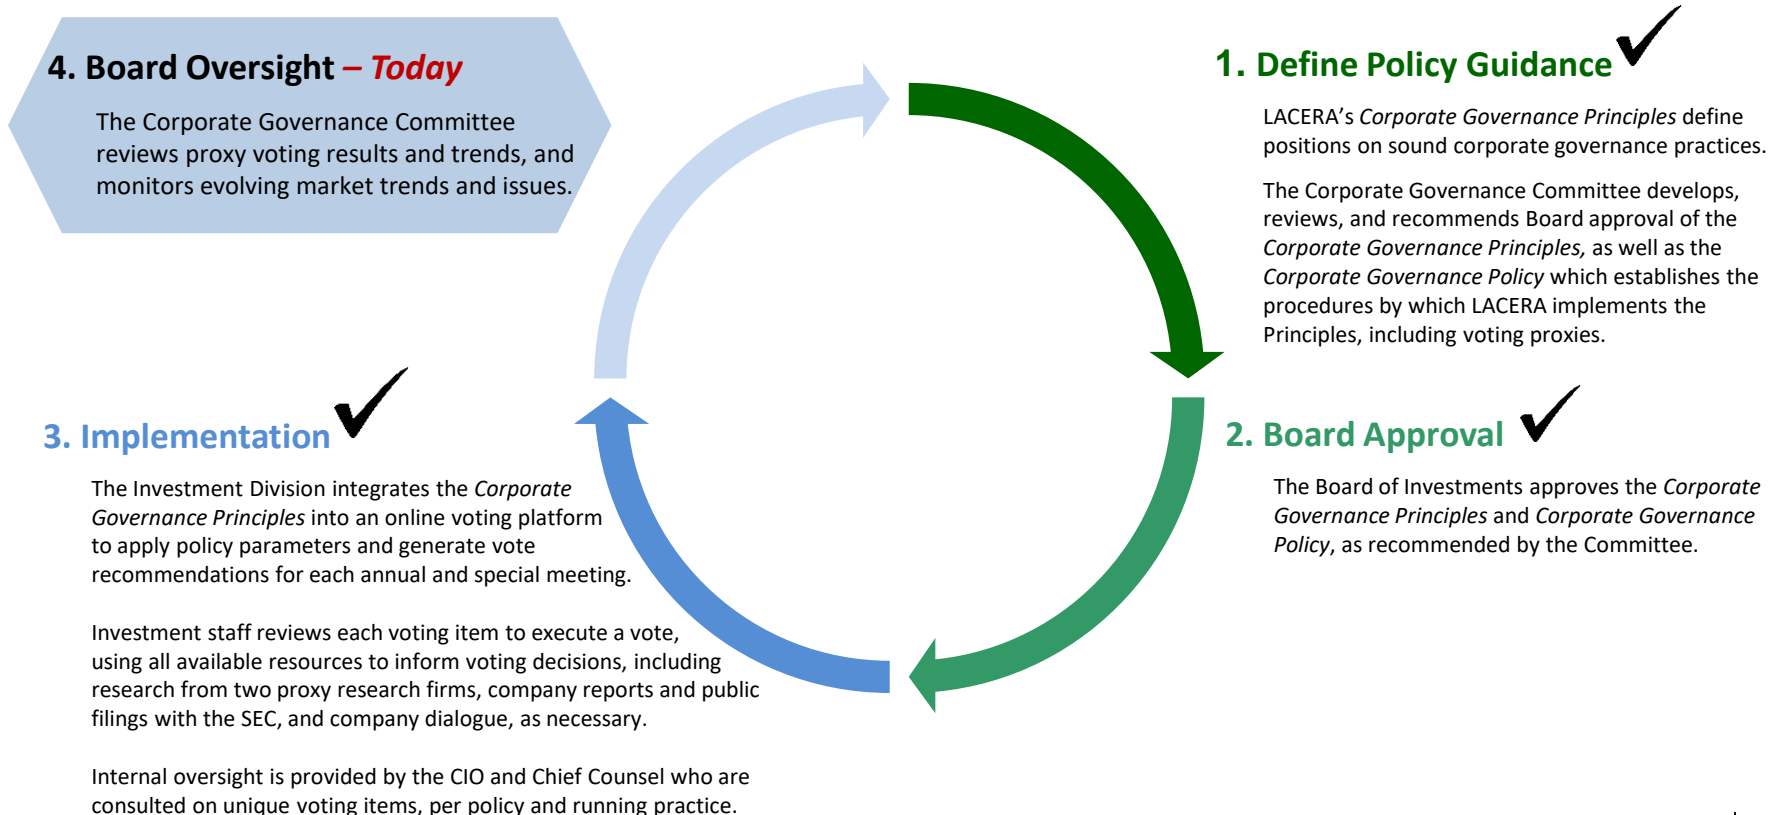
4. Board Oversight – Today

The Corporate Governance Committee reviews proxy voting results and trends, and monitors evolving market trends and issues.

1. Define Policy Guidance ✓

LACERA's Corporate Governance Principles define positions on sound corporate governance practices.

The Corporate Governance Committee develops, reviews, and recommends Board approval of the Corporate Governance Principles, as well as the Corporate Governance Policy which establishes the procedures by which LACERA implements the Principles, including voting proxies.

3. Implementation ✓

The Investment Division integrates the Corporate Governance Principles into an online voting platform to apply policy parameters and generate vote recommendations for each annual and special meeting.

Investment staff reviews each voting item to execute a vote, using all available resources to inform voting decisions, including research from two proxy research firms, company reports and public filings with the SEC, and company dialogue, as necessary.

Internal oversight is provided by the CIO and Chief Counsel who are consulted on unique voting items, per policy and running practice.

2. Board Approval ✓

The Board of Investments approves the Corporate Governance Principles and Corporate Governance Policy, as recommended by the Committee.